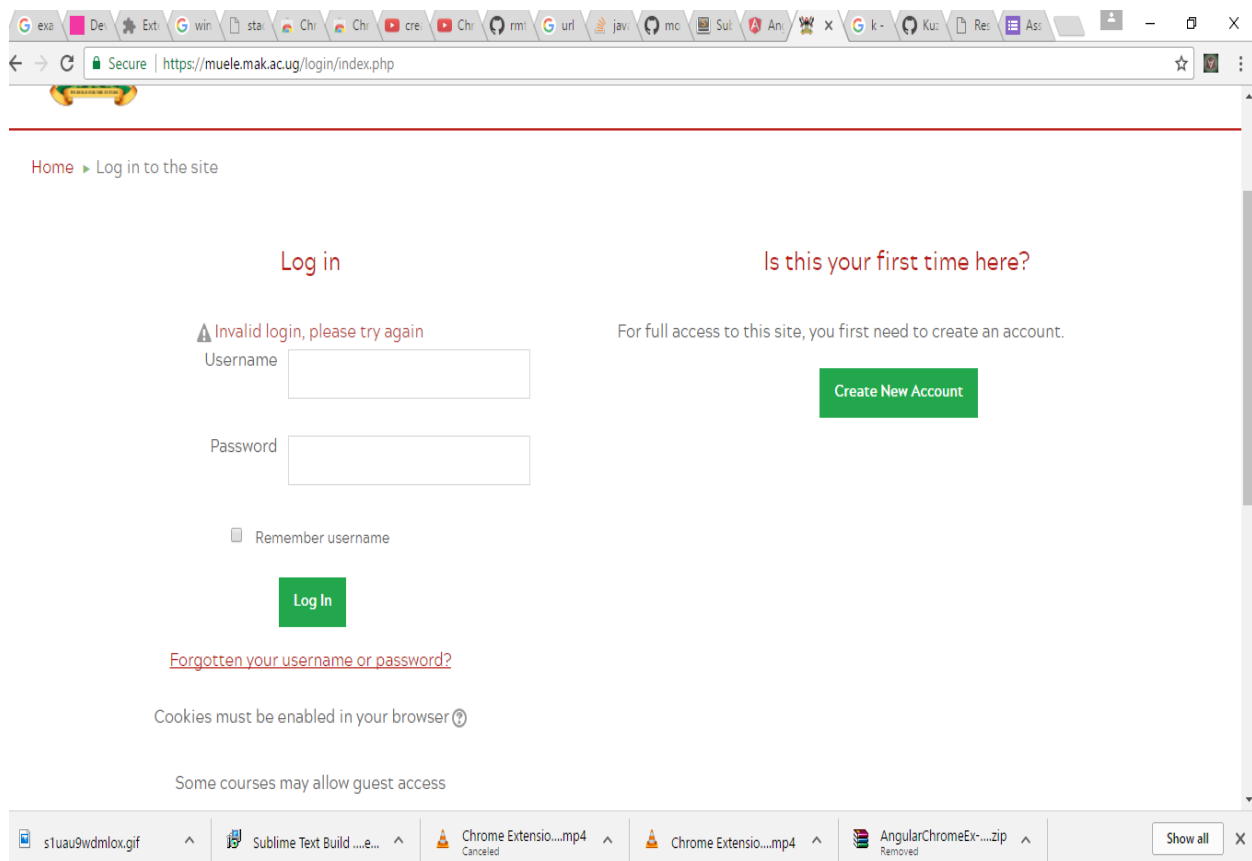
exa Dev Ext win sta Chr Chr cre Chr rm url jav mo Sul Ang k - Kus Res Ass

Secure https://muele.mak.ac.ug/login/index.php

Home ▸ Log in to the site

Log in

Invalid login, please try again

Username

Password

Remember username

Log In

Forgotten your username or password?

Cookies must be enabled in your browser

Some courses may allow guest access

Is this your first time here?

For full access to this site, you first need to create an account.

Create New Account

s1uau9wdmlox.gif

Sublime Text Build ....e...

Chrome Extensio....mp4
Canceled

Chrome Extensio....mp4

AngularChromeEx-....zip
Removed

Show all